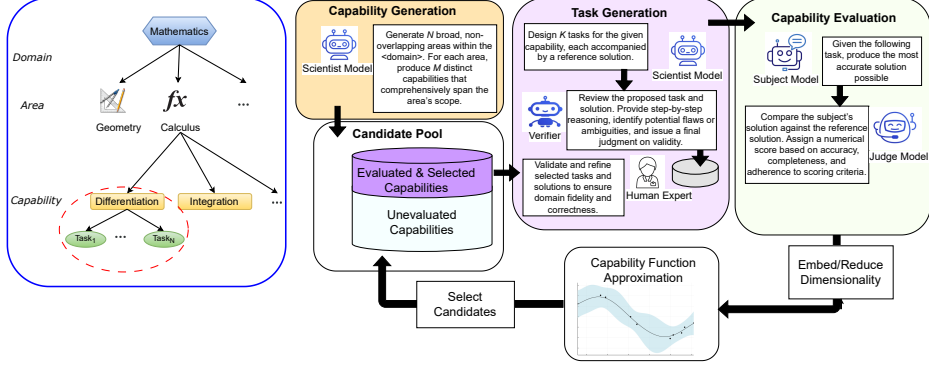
Mathematics

Domain

Area

Geometry

$fx$

Calculus

...

Capability

Differentiation

Integration

...

$Task_1$

...

$Task_N$

Capability Generation

Scientist Model

Generate *N* broad, non-overlapping areas within the <domain>. For each area, produce *M* distinct capabilities that comprehensively span the area's scope.

Candidate Pool

Evaluated & Selected Capabilities

Unevaluated Capabilities

Task Generation

Design *K* tasks for the given capability, each accompanied by a reference solution.

Scientist Model

Verifier

Review the proposed task and solution. Provide step-by-step reasoning, identify potential flaws or ambiguities, and issue a final judgment on validity.

Validate and refine selected tasks and solutions to ensure domain fidelity and correctness.

Human Expert

Capability Evaluation

Subject Model

Given the following task, produce the most accurate solution possible

Compare the subject's solution against the reference solution. Assign a numerical score based on accuracy, completeness, and adherence to scoring criteria.

Judge Model

Embed/Reduce Dimensionality

Capability Function Approximation

Select Candidates